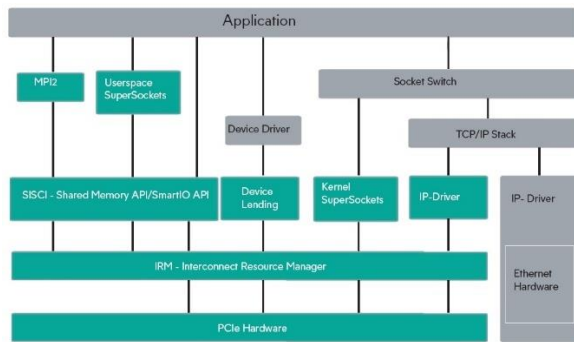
Application

MPI2

Userspace SuperSockets

Socket Switch

Device Driver

TCP/IP Stack

SISCI - Shared Memory API/SmartIO API

Device Lending

Kernel SuperSockets

IP-Driver

IP- Driver

IRM - Interconnect Resource Manager

Ethernet Hardware

PCIe Hardware